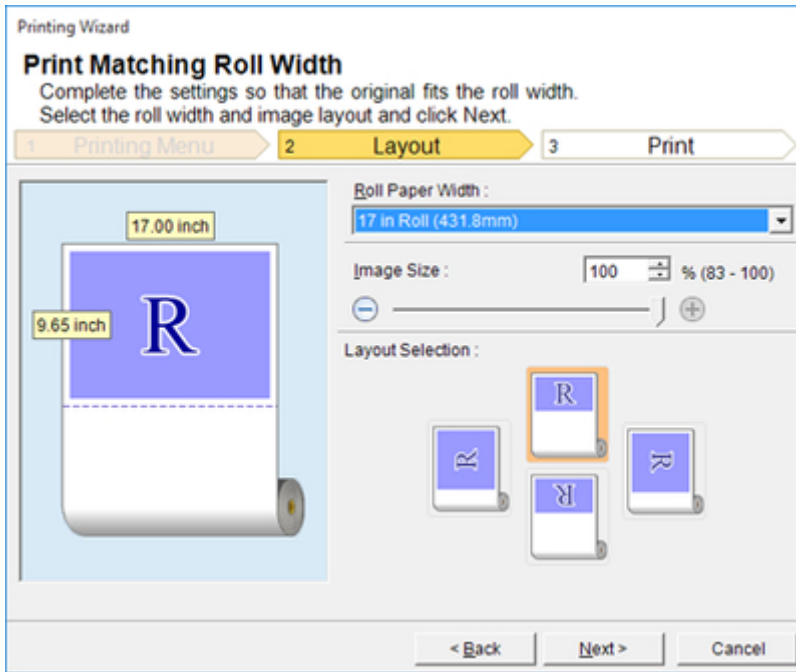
Printing Wizard

Print Matching Roll Width

Complete the settings so that the original fits the roll width. Select the roll width and image layout and click Next.

1 Printing Menu

2 Layout

3 Print

17.00 inch

9.65 inch

R

Roll Paper Width :

17 in Roll (431.8mm)

Image Size :

100

% (83 - 100)

Layout Selection :

R

R

R

R

< Back

Next >

Cancel